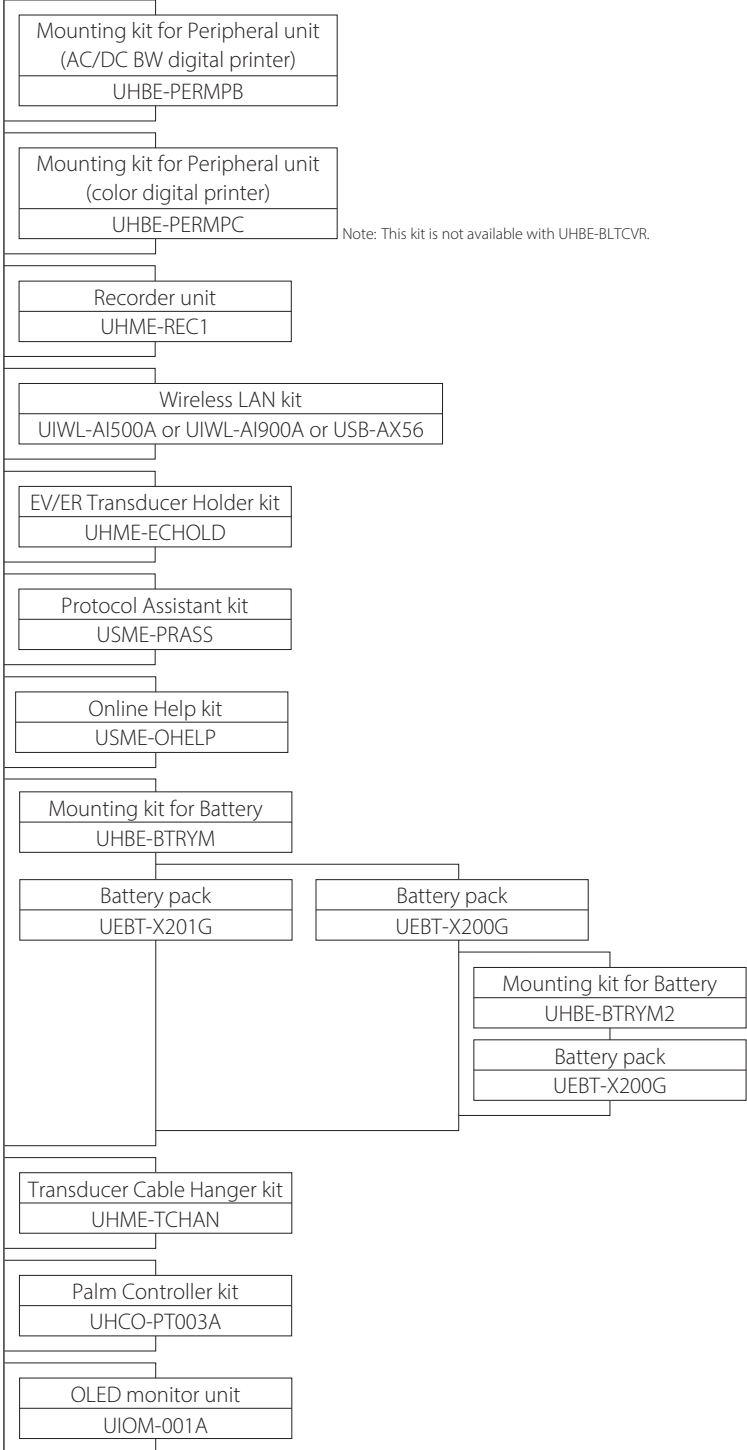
Mounting kit for Peripheral unit (AC/DC BW digital printer)
UHBE-PERMPB

Mounting kit for Peripheral unit (color digital printer)
UHBE-PERMPC

Note: This kit is not available with UHBE-BLTCVR.

Recorder unit
UHME-REC1

Wireless LAN kit
UIWL-AI500A or UIWL-AI900A or USB-AX56

EV/ER Transducer Holder kit
UHME-ECHOLD

Protocol Assistant kit
USME-PRASS

Online Help kit
USME-OHELP

Mounting kit for Battery
UHBE-BTRYM

Battery pack
UEBT-X201G

Battery pack
UEBT-X200G

Mounting kit for Battery
UHBE-BTRYM2

Battery pack
UEBT-X200G

Transducer Cable Hanger kit
UHME-TCHAN

Palm Controller kit
UHCO-PT003A

OLED monitor unit
UIOM-001A